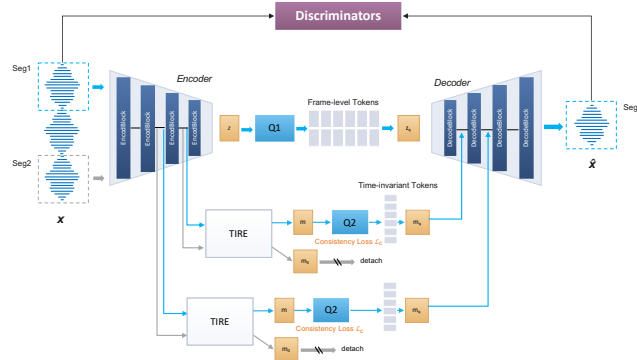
Discriminators

Seg1

Seg2

$x$

Encoder

EncodBlock

EncodBlock

EncodBlock

EncodBlock

$z$

Q1

Frame-level Tokens

$z_q$

Decoder

DecodeBlock

DecodeBlock

DecodeBlock

DecodeBlock

Seg

$\hat{x}$

Time-invariant Tokens

TIRE

$m$

Q2

$m_q$

Consistency Loss $\mathcal{L}_C$

$m_s$

detach

TIRE

$m$

Q2

$m_q$

Consistency Loss $\mathcal{L}_C$

$m_s$

detach